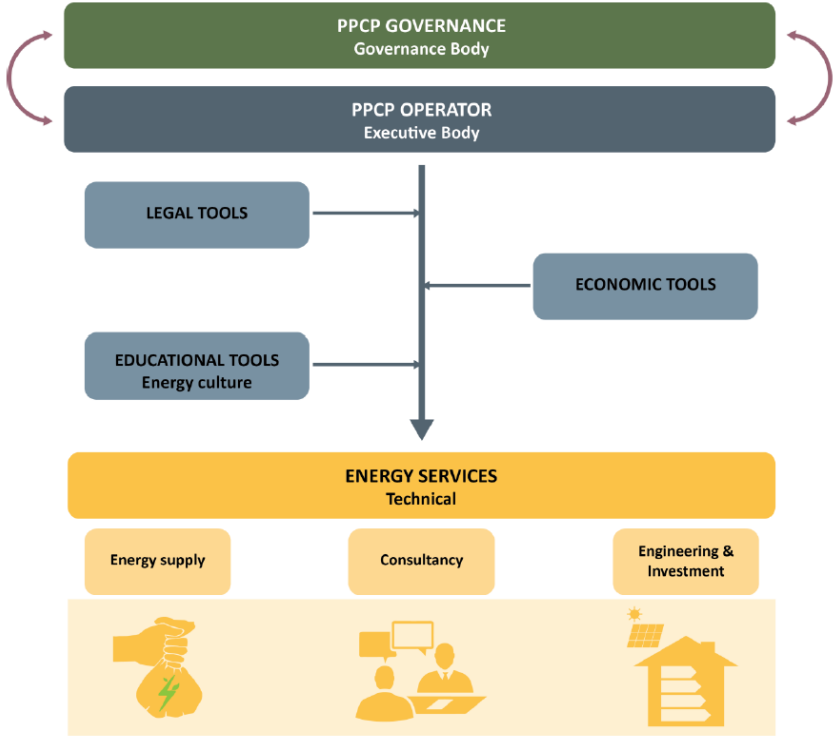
PPCP GOVERNANCE
Governance Body

PPCP OPERATOR
Executive Body

LEGAL TOOLS

ECONOMIC TOOLS

EDUCATIONAL TOOLS
Energy culture

ENERGY SERVICES
Technical

Energy supply

Consultancy

Engineering & Investment